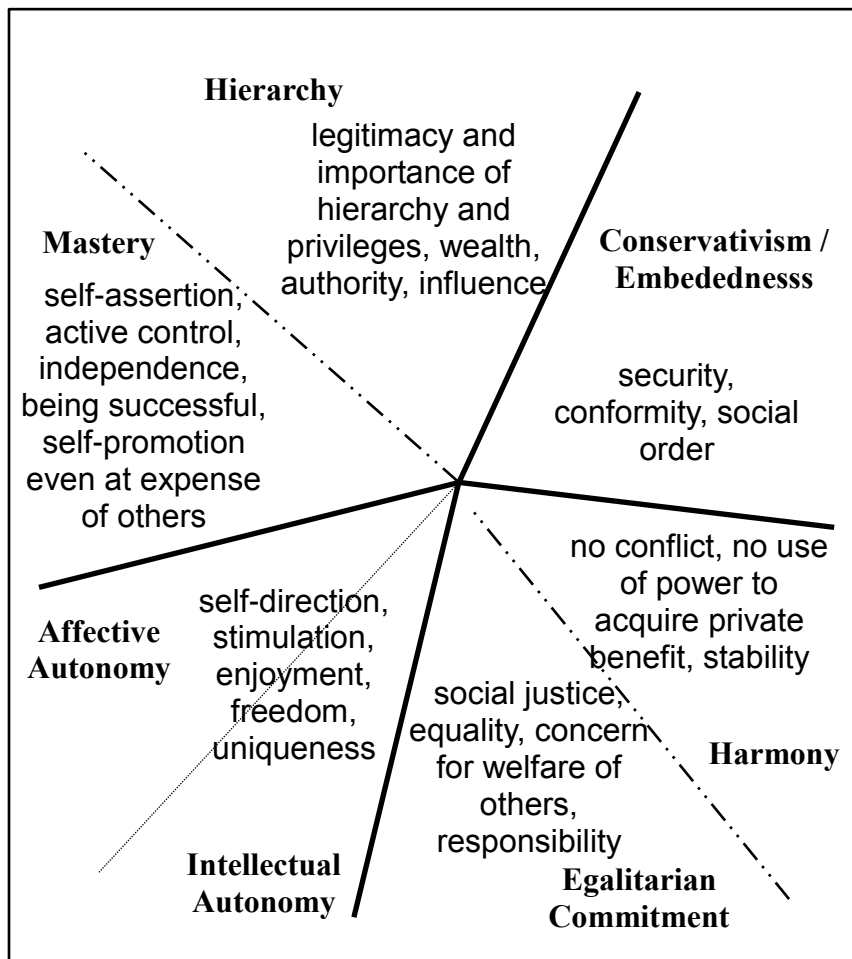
Hierarchy

legitimacy and importance of hierarchy and privileges, wealth, authority, influence

Mastery

self-assertion, active control, independence, being successful, self-promotion even at expense of others

Conservativism / Embedednesss

security, conformity, social order

no conflict, no use of power to acquire private benefit, stability

Affective Autonomy

self-direction, stimulation, enjoyment, freedom, uniqueness

social justice, equality, concern for welfare of others, responsibility

Harmony

Intellectual Autonomy

Egalitarian Commitment